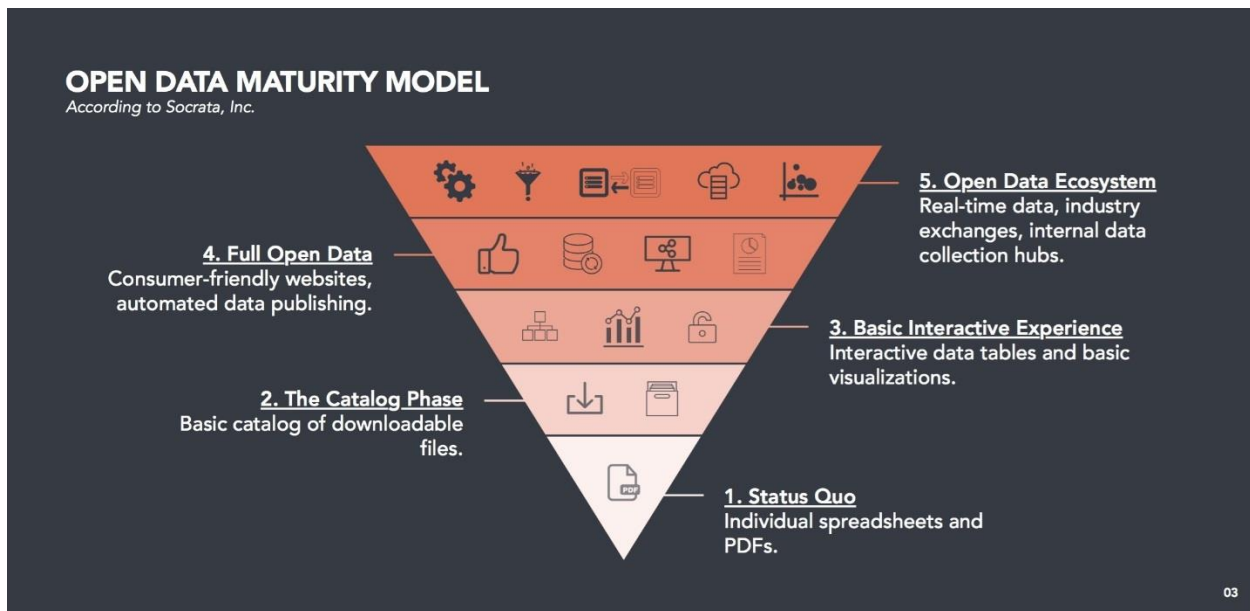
OPEN DATA MATURITY MODEL
According to Socrata, Inc.

5. Open Data Ecosystem
Real-time data, industry exchanges, internal data collection hubs.

4. Full Open Data
Consumer-friendly websites, automated data publishing.

3. Basic Interactive Experience
Interactive data tables and basic visualizations.

2. The Catalog Phase
Basic catalog of downloadable files.

PDF

1. Status Quo
Individual spreadsheets and PDFs.

03